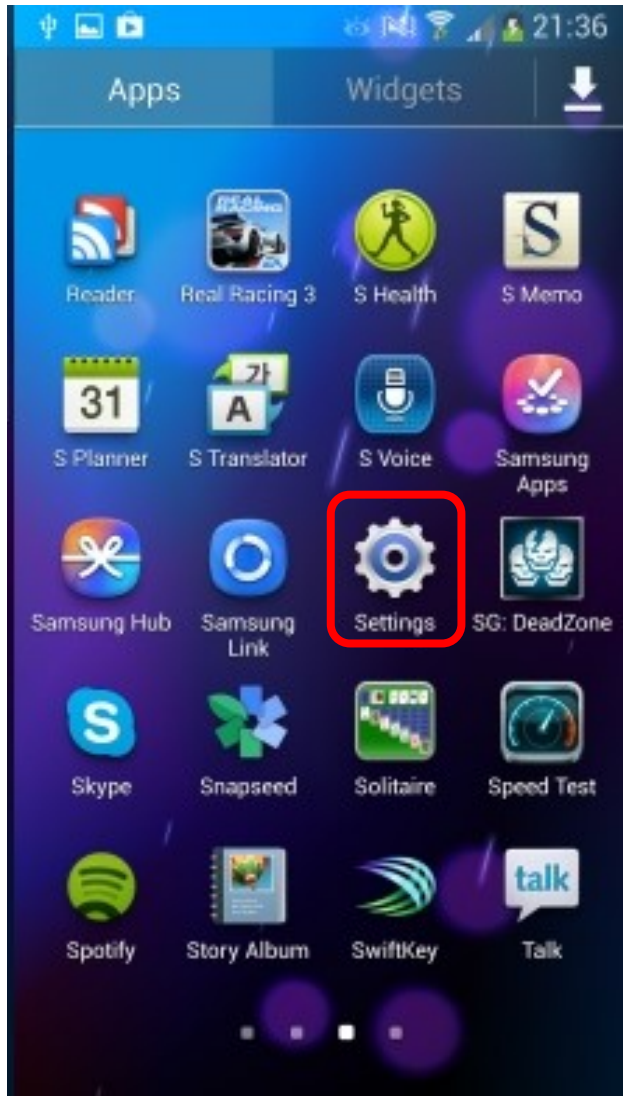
21:36

Apps
Widgets

Reader
Real Racing 3
S Health
S Memo

31
S Planner
가
A
S Translator
S Voice
Samsung Apps

Samsung Hub
Samsung Link
Settings
SG: DeadZone

Skype
Snapseed
Solitaire
Speed Test

Spotify
Story Album
SwiftKey
talk
Talk